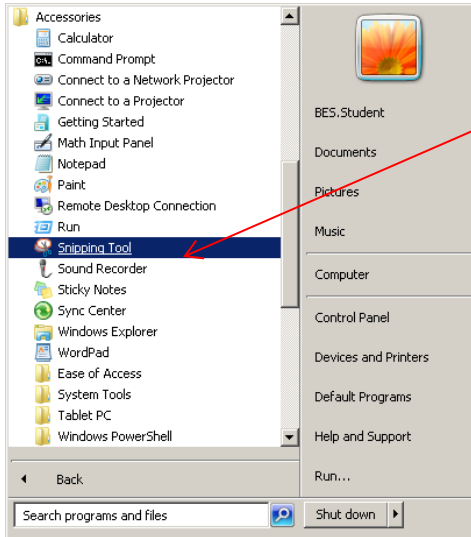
Accessories
Calculator
Command Prompt
Connect to a Network Projector
Connect to a Projector
Getting Started
Math Input Panel
Notepad
Paint
Remote Desktop Connection
Run
Snipping Tool
Sound Recorder
Sticky Notes
Sync Center
Windows Explorer
WordPad
Ease of Access
System Tools
Tablet PC
Windows PowerShell

Back

Search programs and files

BES.Student
Documents
Pictures
Music
Computer
Control Panel
Devices and Printers
Default Programs
Help and Support
Run...
Shut down